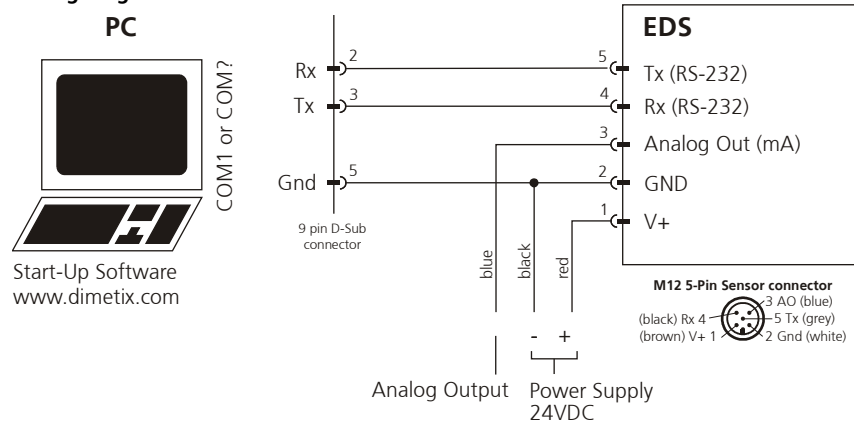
PC

COM1 or COM?

Start-Up Software
www.dimetix.com

Rx 2
Tx 3
Gnd 5

9 pin D-Sub connector

EDS

5 Tx (RS-232)
4 Rx (RS-232)
3 Analog Out (mA)
2 GND
1 V+

blue
black
red

- +

Analog Output
Power Supply 24VDC

M12 5-Pin Sensor connector
3 AO (blue)
(black) Rx 4
5 Tx (grey)
(brown) V+ 1
2 Gnd (white)